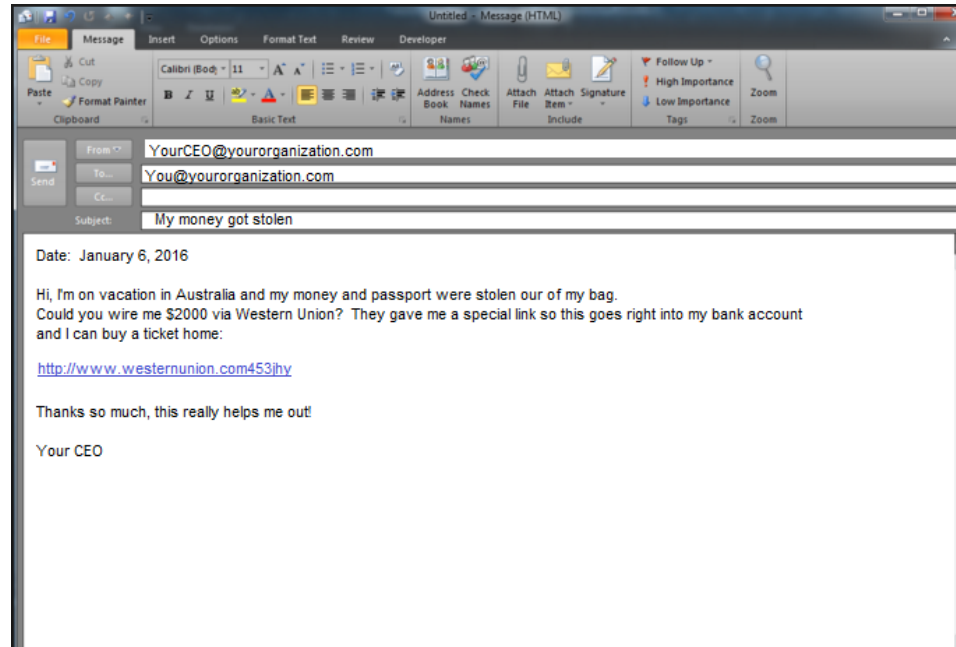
Untitled - Message (HTML)

File Message Insert Options Format Text Review Developer

Paste
Cut
Copy
Format Painter
Clipboard

Calibri (Bod 11
B I U
Basic Text

Address Book
Check Names
Names

Attach File
Attach Item
Signature
Include

Follow Up
High Importance
Low Importance
Tags

Zoom
Zoom

Send
From
YourCEO@yourorganization.com
To...
You@yourorganization.com
Cc...
Subject:
My money got stolen

Date: January 6, 2016

Hi, I'm on vacation in Australia and my money and passport were stolen our of my bag. Could you wire me $2000 via Western Union? They gave me a special link so this goes right into my bank account and I can buy a ticket home:

http://www.westernunion.com453jhy

Thanks so much, this really helps me out!

Your CEO